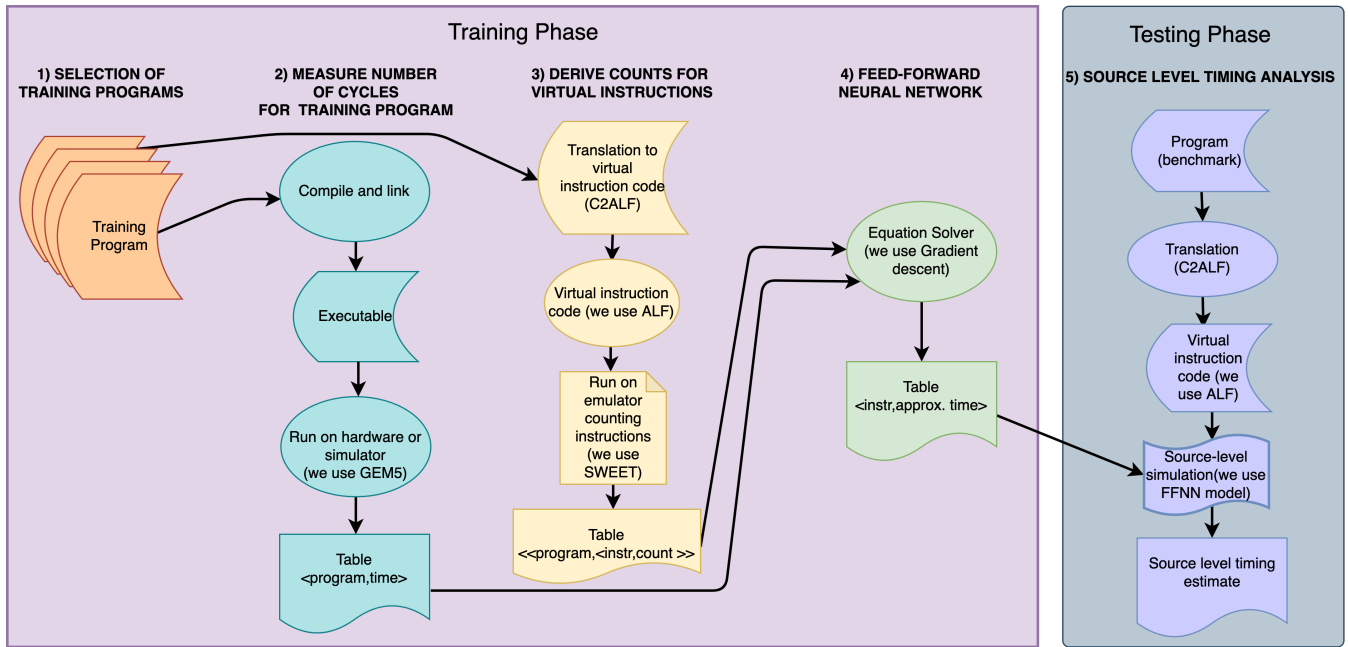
Training Phase

1) SELECTION OF TRAINING PROGRAMS

Training Program

2) MEASURE NUMBER OF CYCLES FOR TRAINING PROGRAM

Compile and link

Executable

Run on hardware or simulator (we use GEM5)

Table <program,time>

3) DERIVE COUNTS FOR VIRTUAL INSTRUCTIONS

Translation to virtual instruction code (C2ALF)

Virtual instruction code (we use ALF)

Run on emulator counting instructions (we use SWEET)

Table <<program,<instr,count >>

4) FEED-FORWARD NEURAL NETWORK

Equation Solver (we use Gradient descent)

Table <instr,approx. time>

Testing Phase

5) SOURCE LEVEL TIMING ANALYSIS

Program (benchmark)

Translation (C2ALF)

Virtual instruction code (we use ALF)

Source-level simulation(we use FFNN model)

Source level timing estimate